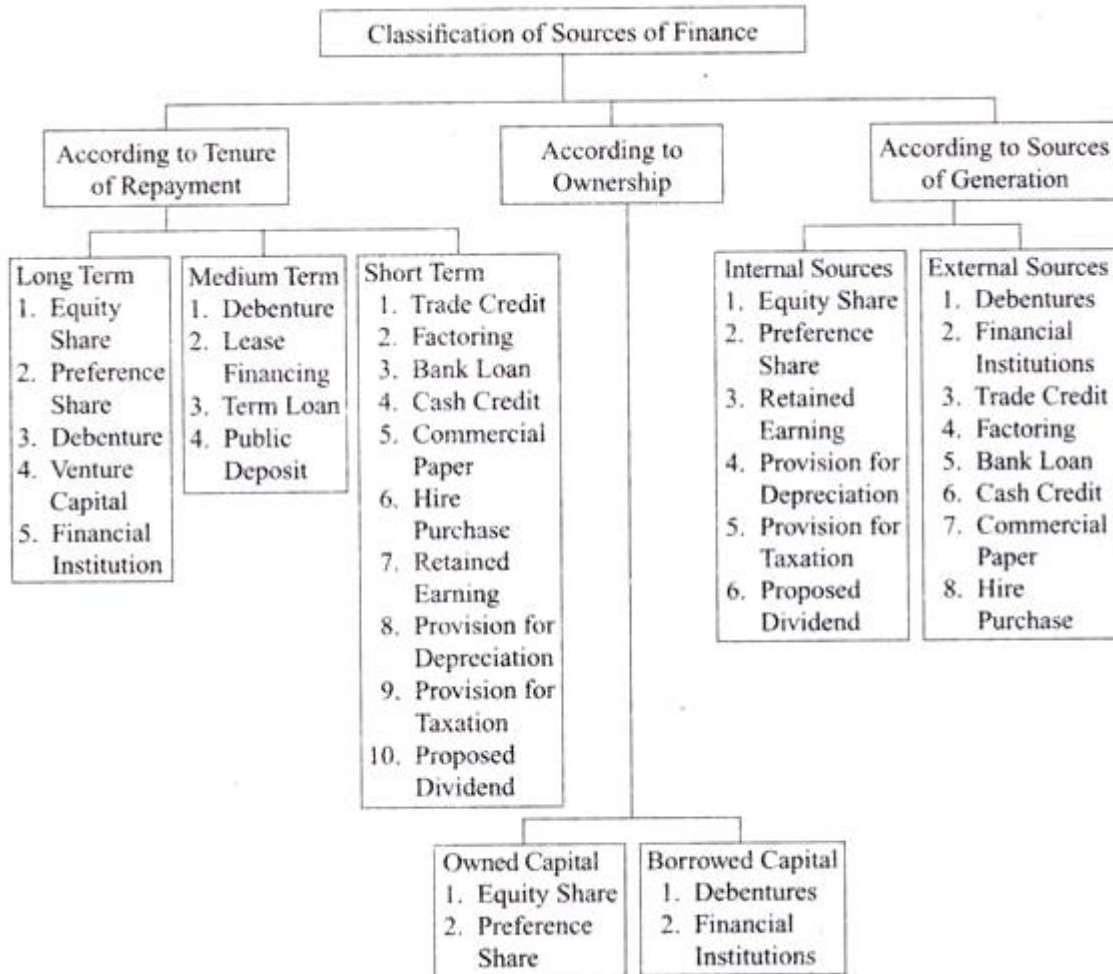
Classification of Sources of Finance

According to Tenure of Repayment

According to Ownership

According to Sources of Generation

Long Term
1. Equity Share
2. Preference Share
3. Debenture
4. Venture Capital
5. Financial Institution

Medium Term
1. Debenture
2. Lease Financing
3. Term Loan
4. Public Deposit

Short Term
1. Trade Credit
2. Factoring
3. Bank Loan
4. Cash Credit
5. Commercial Paper
6. Hire Purchase
7. Retained Earning
8. Provision for Depreciation
9. Provision for Taxation
10. Proposed Dividend

Internal Sources
1. Equity Share
2. Preference Share
3. Retained Earning
4. Provision for Depreciation
5. Provision for Taxation
6. Proposed Dividend

External Sources
1. Debentures
2. Financial Institutions
3. Trade Credit
4. Factoring
5. Bank Loan
6. Cash Credit
7. Commercial Paper
8. Hire Purchase

Owned Capital
1. Equity Share
2. Preference Share

Borrowed Capital
1. Debentures
2. Financial Institutions